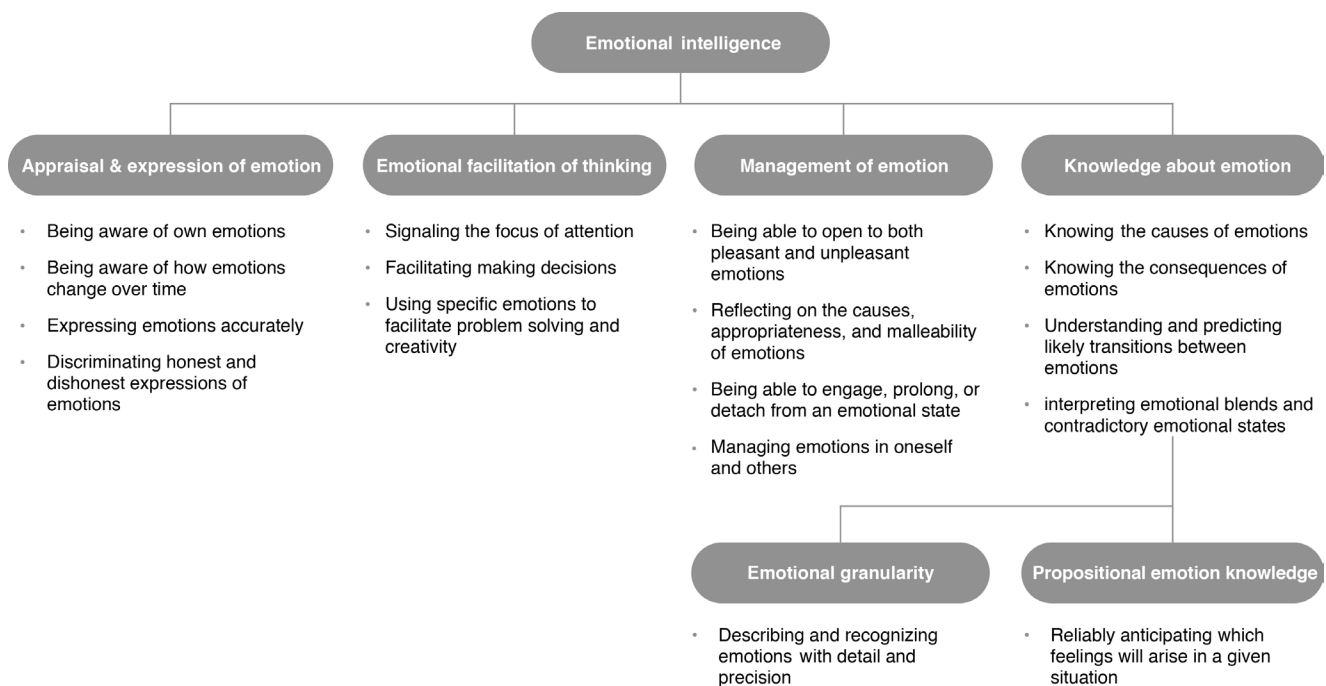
Emotional intelligence

Appraisal & expression of emotion

- Being aware of own emotions
- Being aware of how emotions change over time
- Expressing emotions accurately
- Discriminating honest and dishonest expressions of emotions

Emotional facilitation of thinking

- Signaling the focus of attention
- Facilitating making decisions
- Using specific emotions to facilitate problem solving and creativity

Management of emotion

- Being able to open to both pleasant and unpleasant emotions
- Reflecting on the causes, appropriateness, and malleability of emotions
- Being able to engage, prolong, or detach from an emotional state
- Managing emotions in oneself and others

Knowledge about emotion

- Knowing the causes of emotions
- Knowing the consequences of emotions
- Understanding and predicting likely transitions between emotions
- interpreting emotional blends and contradictory emotional states

Emotional granularity

- Describing and recognizing emotions with detail and precision

Propositional emotion knowledge

- Reliably anticipating which feelings will arise in a given situation